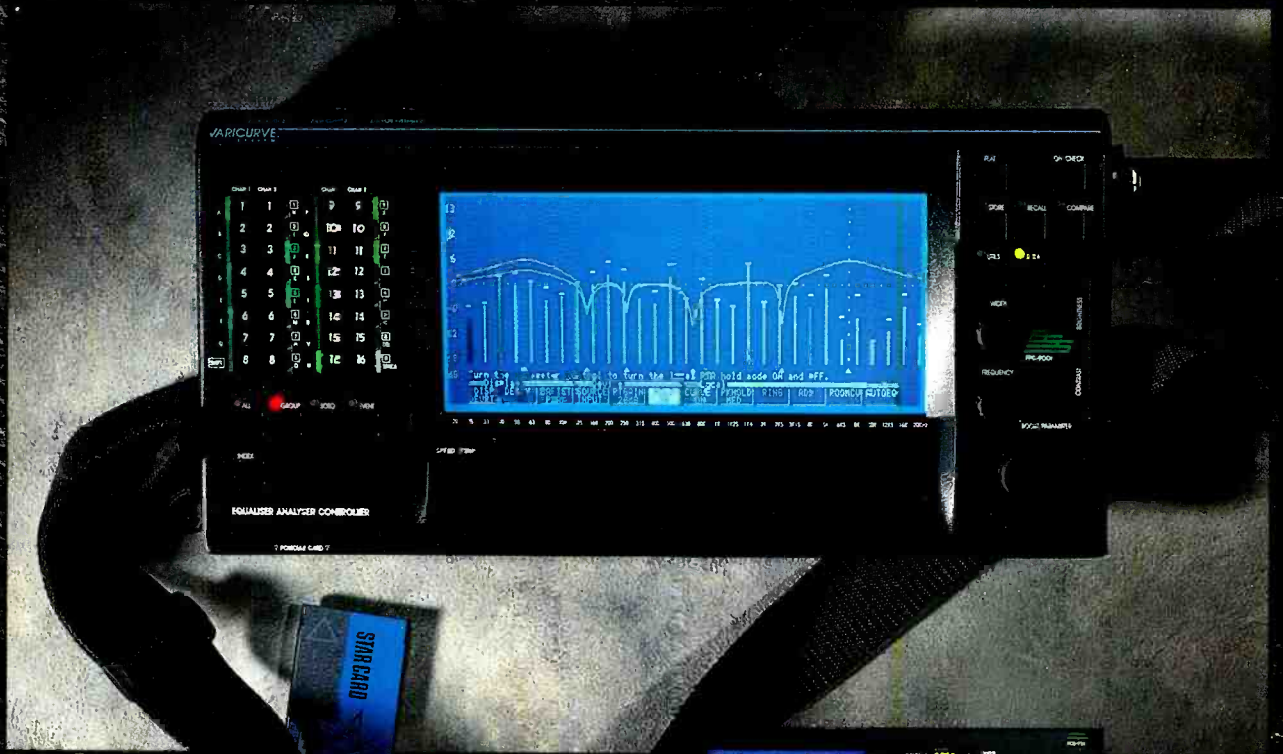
VARICURVE

CHAN 1 CHAN 2 CHAN 3 CHAN 4

1 1 9 9
2 2 10 10
3 3 11 11
4 4 12 12
5 5 13 13
6 6 14 14
7 7 15 15
8 8 16 16

ALL GROUP SOLO

12
6

Turn the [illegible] to turn the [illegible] hold mode ON and OFF.

RING ADJ ROOMCU AUTOEQ

INDEX

SPEED

EQUALISER ANALYSER CONTROLLER

FLAT
STORE RECALL COMPARE
WIDTH
FREQUENCY
BOOST PARAMETER

FPC-900

STAR CARD